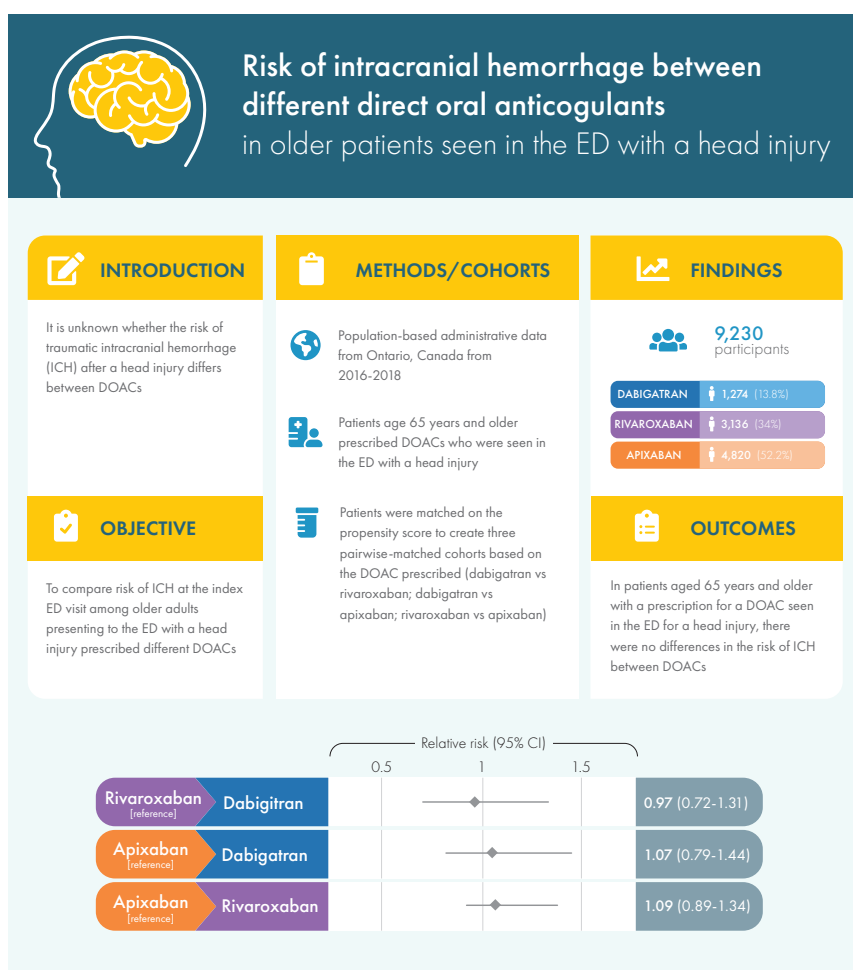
Risk of intracranial hemorrhage between different direct oral anticogulants
in older patients seen in the ED with a head injury

INTRODUCTION

It is unknown whether the risk of traumatic intracranial hemorrhage (ICH) after a head injury differs between DOACs

OBJECTIVE

To compare risk of ICH at the index ED visit among older adults presenting to the ED with a head injury prescribed different DOACs

METHODS/COHORTS

Population-based administrative data from Ontario, Canada from 2016-2018

Patients age 65 years and older prescribed DOACs who were seen in the ED with a head injury

Patients were matched on the propensity score to create three pairwise-matched cohorts based on the DOAC prescribed (dabigatran vs rivaroxaban; dabigatran vs apixaban; rivaroxaban vs apixaban)

FINDINGS

9,230 participants

DABIGATRAN 1,274 (13.8%)
RIVAROXABAN 3,136 (34%)
APIXABAN 4,820 (52.2%)

OUTCOMES

In patients aged 65 years and older with a prescription for a DOAC seen in the ED for a head injury, there were no differences in the risk of ICH between DOACs

Relative risk (95% CI)
0.5 1 1.5

| | | |
|---|---|---|
| Rivaroxaban [reference] | Dabigatran | 0.97 (0.72-1.31) |
| Apixaban [reference] | Dabigatran | 1.07 (0.79-1.44) |
| Apixaban [reference] | Rivaroxaban | 1.09 (0.89-1.34) |